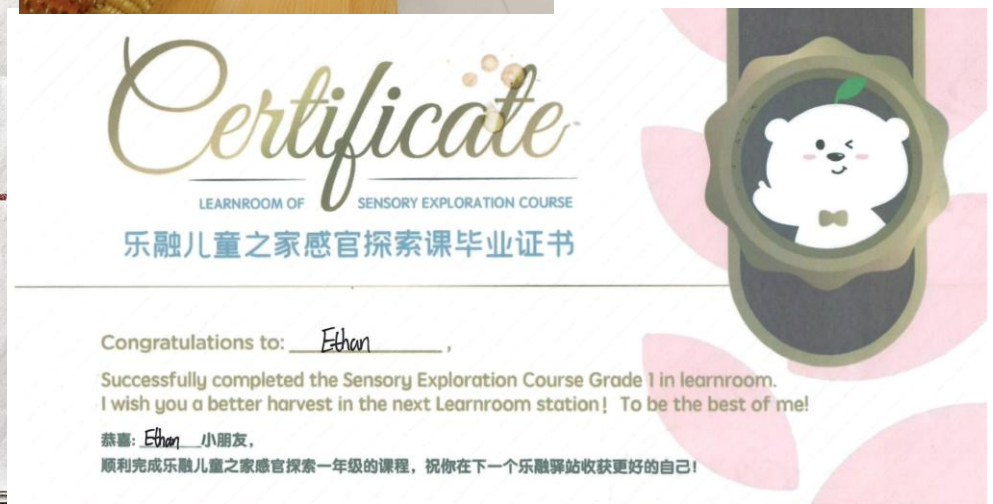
Certificate

LEARNROOM OF SENSORY EXPLORATION COURSE

乐融儿童之家感官探索课毕业证书

Congratulations to: Ethan ,

Successfully completed the Sensory Exploration Course Grade 1 in learnroom. I wish you a better harvest in the next Learnroom station! To be the best of me!

恭喜: Ethan 小朋友,
顺利完成乐融儿童之家感官探索一年级的课程，祝你在下一个乐融驿站收获更好的自己!